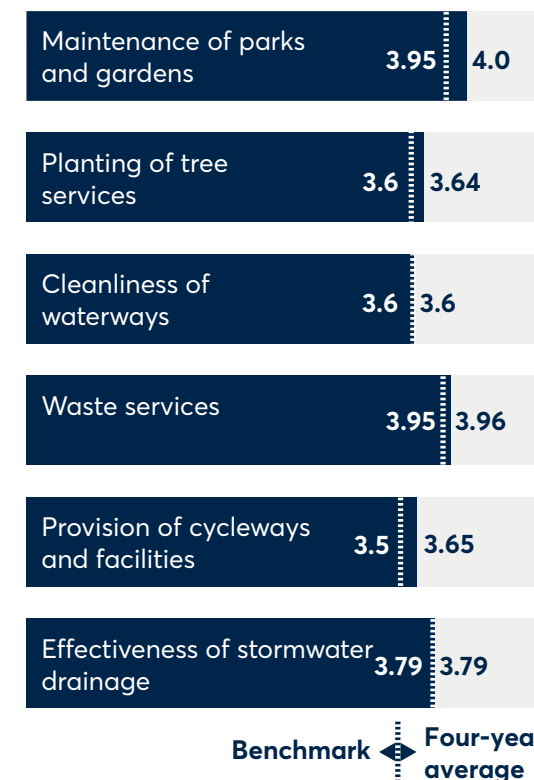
Maintenance of parks and gardens 3.95 4.0

Planting of tree services 3.6 3.64

Cleanliness of waterways 3.6 3.6

Waste services 3.95 3.96

Provision of cycleways and facilities 3.5 3.65

Effectiveness of stormwater drainage 3.79 3.79

Benchmark Four-yea average